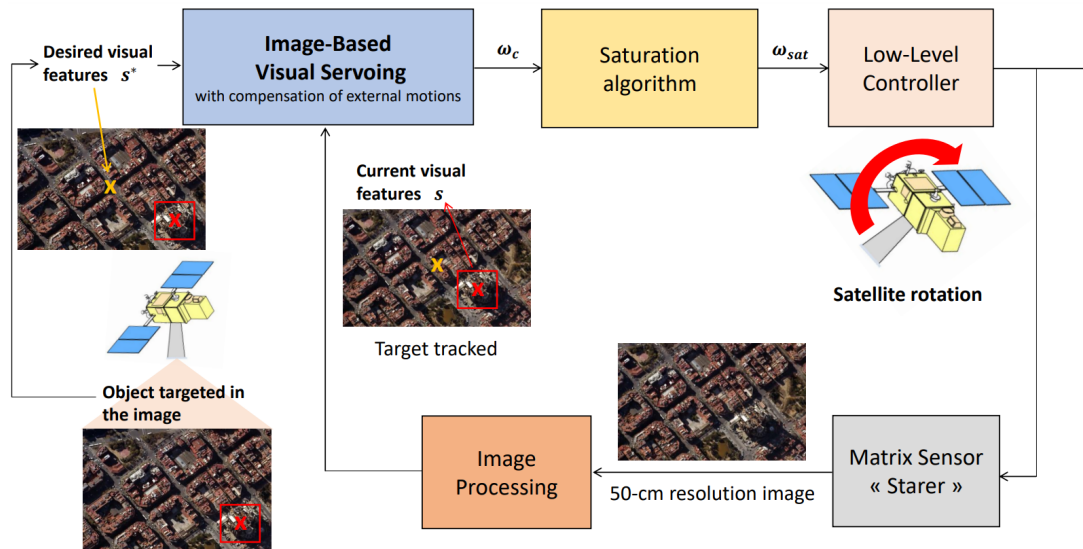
Desired visual features $s^*$

Image-Based Visual Servoing
with compensation of external motions

$\omega_c$

Saturation algorithm

$\omega_{sat}$

Low-Level Controller

X

X

Current visual features $s$

X

X

Target tracked

Satellite rotation

Object targeted in the image

X

Image Processing

50-cm resolution image

Matrix Sensor « Starer »